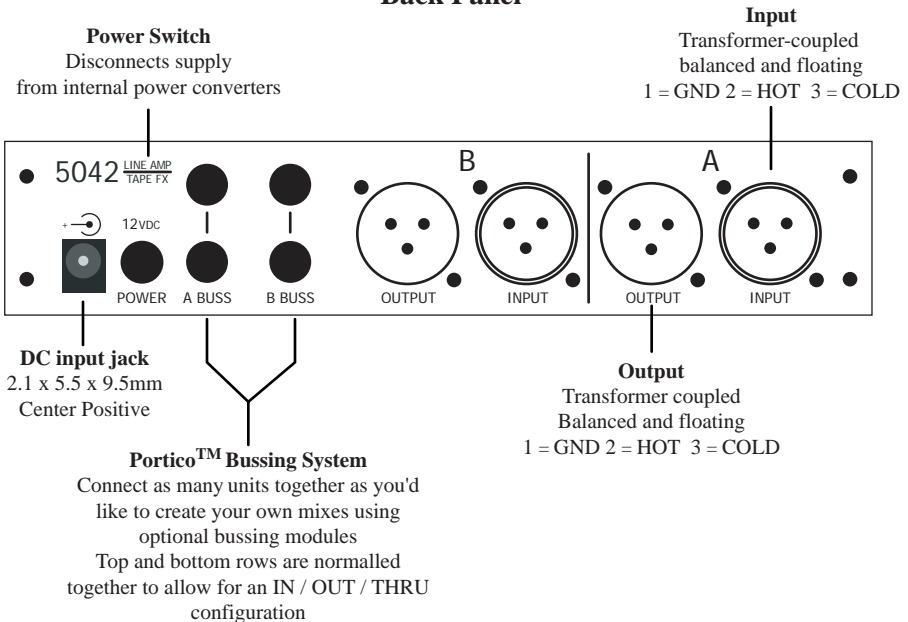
Back Panel

Power Switch
Disconnects supply from internal power converters

Input
Transformer-coupled balanced and floating
1 = GND 2 = HOT 3 = COLD

5042 $\frac{\text{LINE AMP}}{\text{TAPE FX}}$

B

A

12VDC

POWER

A BUSS

B BUSS

OUTPUT

INPUT

OUTPUT

INPUT

DC input jack
2.1 x 5.5 x 9.5mm
Center Positive

Output
Transformer coupled
Balanced and floating
1 = GND 2 = HOT 3 = COLD

Portico$^{TM}$ Bussing System
Connect as many units together as you'd like to create your own mixes using optional bussing modules
Top and bottom rows are normalled together to allow for an IN / OUT / THRU configuration